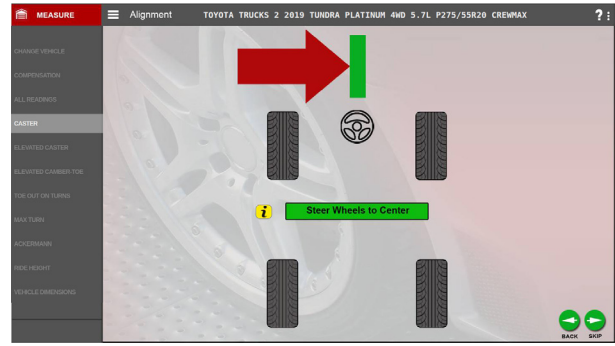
MEASURE
Alignment
TOYOTA TRUCKS 2 2019 TUNDRA PLATINUM 4WD 5.7L P275/55R20 CREWMAX
?

CHANGE VEHICLE
COMPENSATION
ALL READINGS
CASTER
ELEVATED CASTER
ELEVATED CAMBER-TOE
TOE OUT ON TURNS
MAX TURN
ACKERMANN
RIDE HEIGHT
VEHICLE DIMENSIONS

i
Steer Wheels to Center

BACK
SKIP